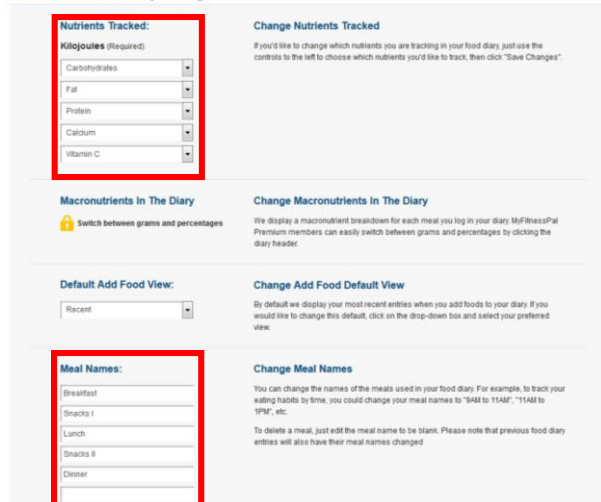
Nutrients Tracked:

Kilojoules (Required)

Carbohydrates

Fat

Protein

Calcium

Vitamin C

Change Nutrients Tracked

If you'd like to change which nutrients you are tracking in your food diary, just use the controls to the left to choose which nutrients you'd like to track, then click "Save Changes".

Macronutrients In The Diary

Switch between grams and percentages

Change Macronutrients In The Diary

We display a macronutrient breakdown for each meal you log in your diary. MyFitnessPal Premium members can easily switch between grams and percentages by clicking the diary header.

Default Add Food View:

Recent

Change Add Food Default View

By default we display your most recent entries when you add foods to your diary. If you would like to change this default, click on the drop-down box and select your preferred view.

Meal Names:

Breakfast

Snacks I

Lunch

Snacks II

Dinner

Change Meal Names

You can change the names of the meals used in your food diary. For example, to track your eating habits by time, you could change your meal names to "9AM to 11AM", "11AM to 1PM", etc.

To delete a meal, just edit the meal name to be blank. Please note that previous food diary entries will also have their meal names changed